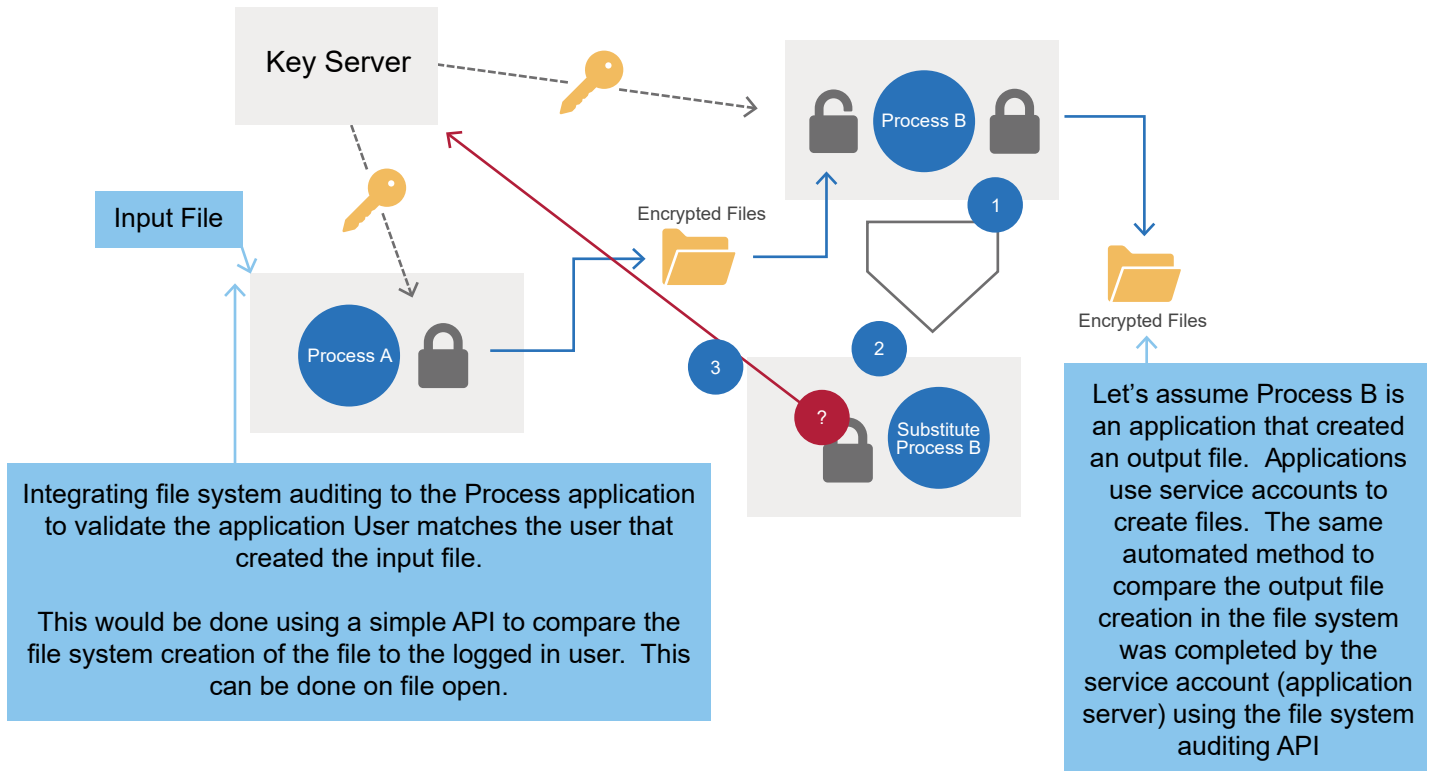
Key Server

Process B

Input File

Encrypted Files

1

Process A

2

3

?

Substitute Process B

Encrypted Files

Integrating file system auditing to the Process application to validate the application User matches the user that created the input file.

This would be done using a simple API to compare the file system creation of the file to the logged in user. This can be done on file open.

Let's assume Process B is an application that created an output file. Applications use service accounts to create files. The same automated method to compare the output file creation in the file system was completed by the service account (application server) using the file system auditing API